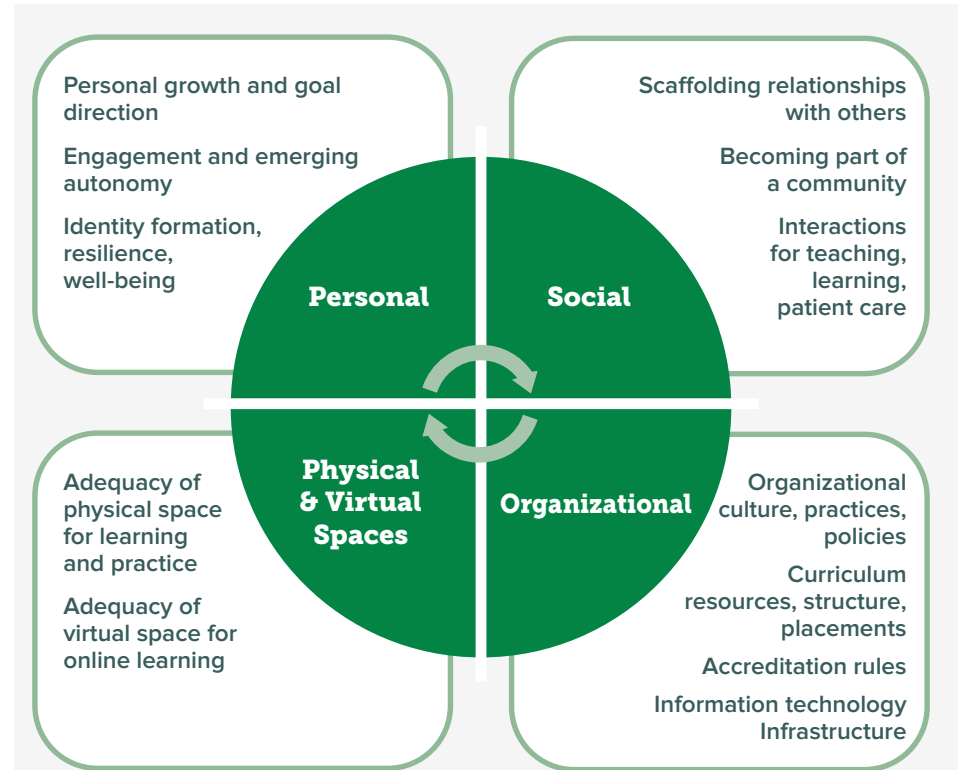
Personal growth and goal direction

Engagement and emerging autonomy

Identity formation, resilience, well-being

Scaffolding relationships with others

Becoming part of a community

Interactions for teaching, learning, patient care

Personal

Social

Physical & Virtual Spaces

Organizational

Adequacy of physical space for learning and practice

Adequacy of virtual space for online learning

Organizational culture, practices, policies

Curriculum resources, structure, placements

Accreditation rules

Information technology Infrastructure